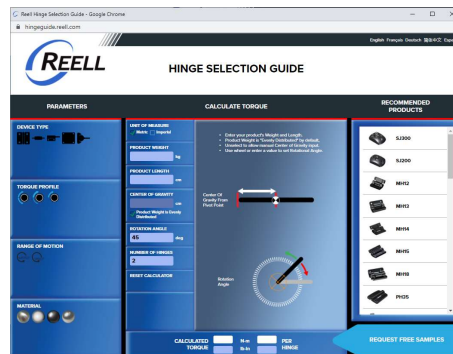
Reell Hinge Selection Guide - Google Chrome

hingeguide.reell.com

English Français Deutsch 简体中文 Espa

REELL

HINGE SELECTION GUIDE

PARAMETERS

CALCULATE TORQUE

RECOMMENDED PRODUCTS

DEVICE TYPE

UNIT OF MEASURE
Metric Imperial

PRODUCT WEIGHT
kg

PRODUCT LENGTH
cm

CENTER OF GRAVITY
cm
Product Weight is Evenly Distributed

ROTATION ANGLE
45 deg

NUMBER OF HINGES
2

RESET CALCULATOR

• Enter your product's Weight and Length.
• Product Weight is "Evenly Distributed" by default.
• Uncheck to allow manual Center of Gravity input.
• Use wheel or enter a value to set Rotational Angle.

Center Of Gravity From Pivot Point

Rotation Angle

TORQUE PROFILE

RANGE OF MOTION

MATERIAL

SJ200

SJ200

MH12

MH13

MH14

MH15

MH18

PH35

CALCULATED TORQUE

N-m

lb-in

PER HINGE

REQUEST FREE SAMPLES